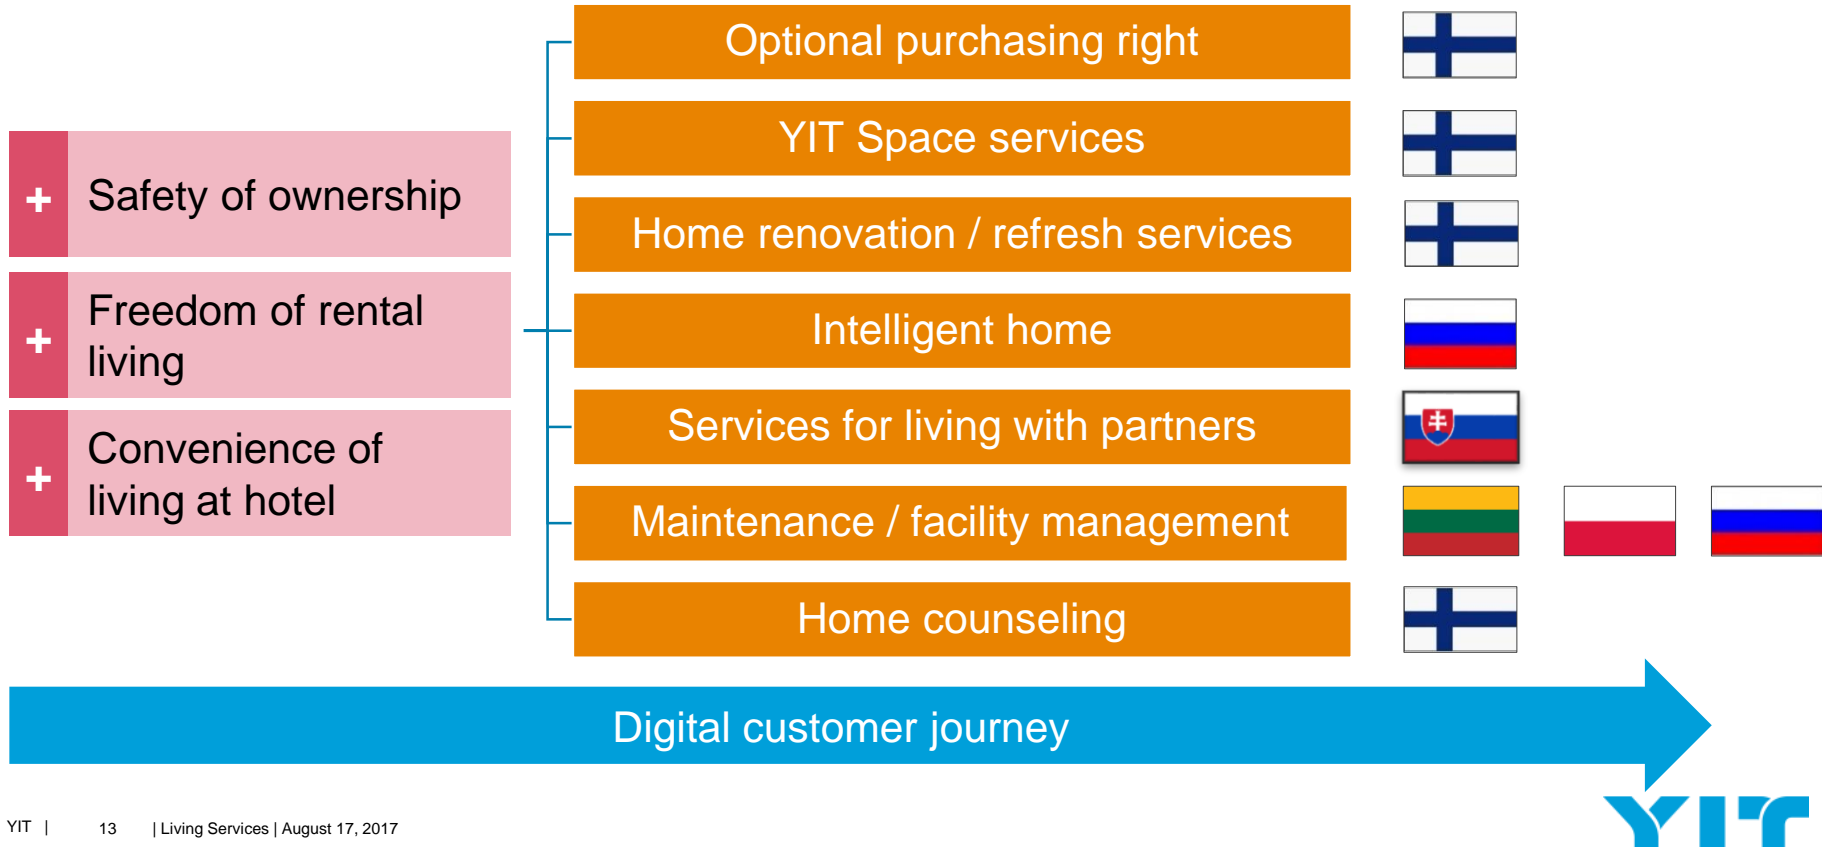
+ Safety of ownership

+ Freedom of rental living

+ Convenience of living at hotel

Optional purchasing right

YIT Space services

Home renovation / refresh services

Intelligent home

Services for living with partners

Maintenance / facility management

Home counseling

Digital customer journey

YIT | 13 | Living Services | August 17, 2017

YIT